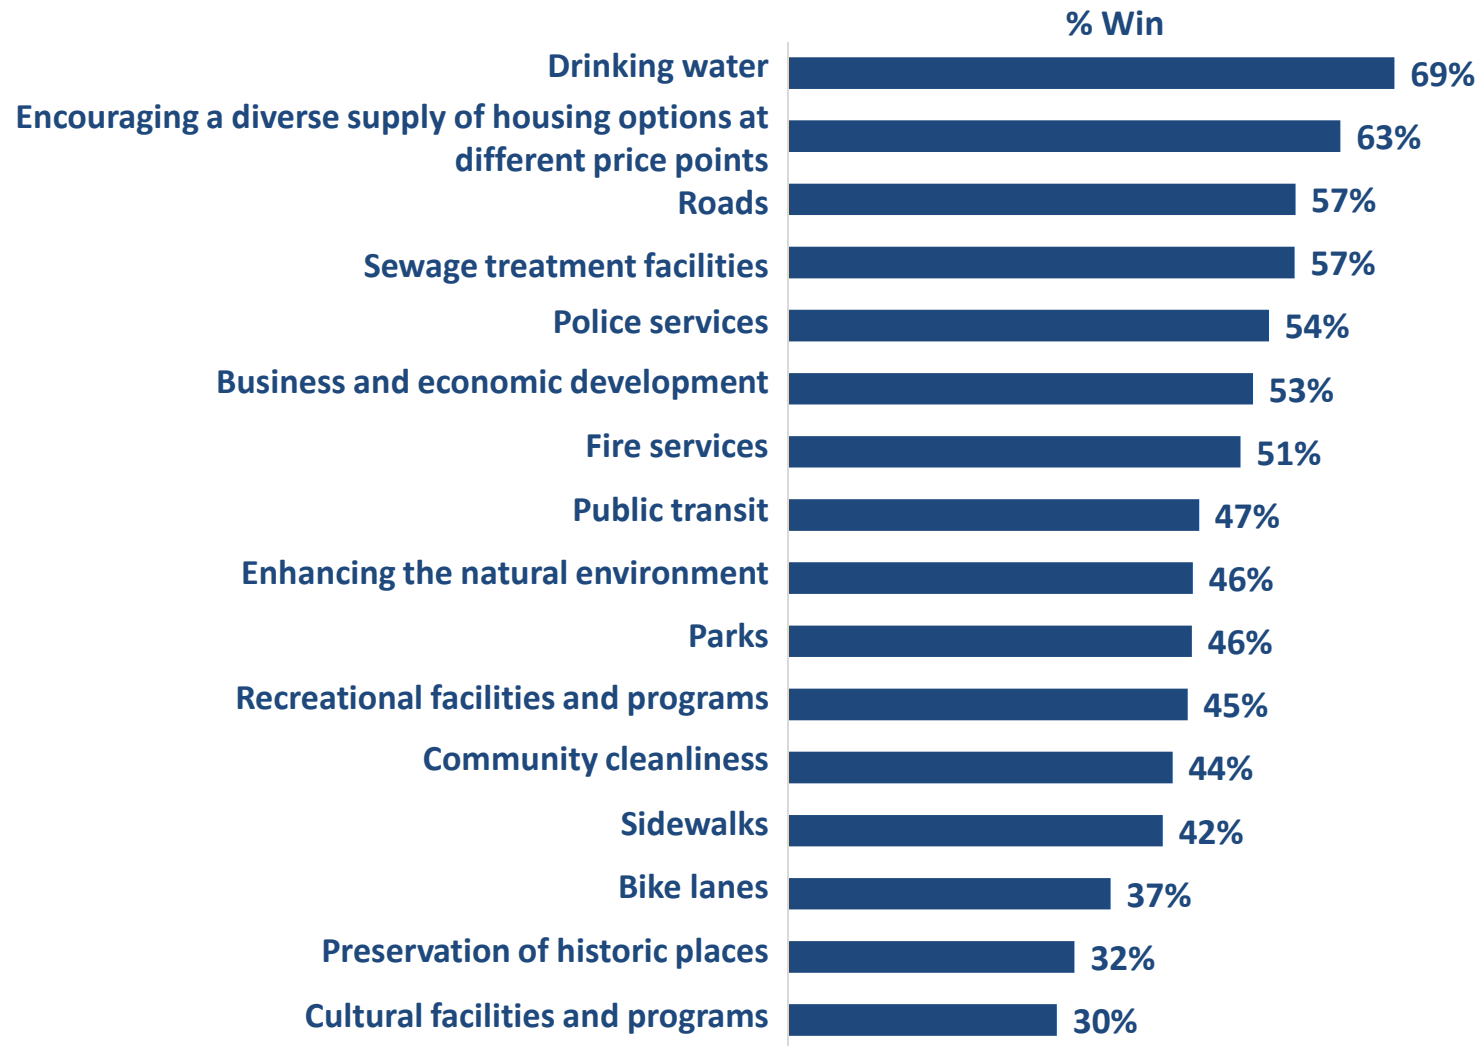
% Win

| | % Win |
|---|---|
| Drinking water | 69% |
| Encouraging a diverse supply of housing options at different price points | 63% |
| Roads | 57% |
| Sewage treatment facilities | 57% |
| Police services | 54% |
| Business and economic development | 53% |
| Fire services | 51% |
| Public transit | 47% |
| Enhancing the natural environment | 46% |
| Parks | 46% |
| Recreational facilities and programs | 45% |
| Community cleanliness | 44% |
| Sidewalks | 42% |
| Bike lanes | 37% |
| Preservation of historic places | 32% |
| Cultural facilities and programs | 30% |